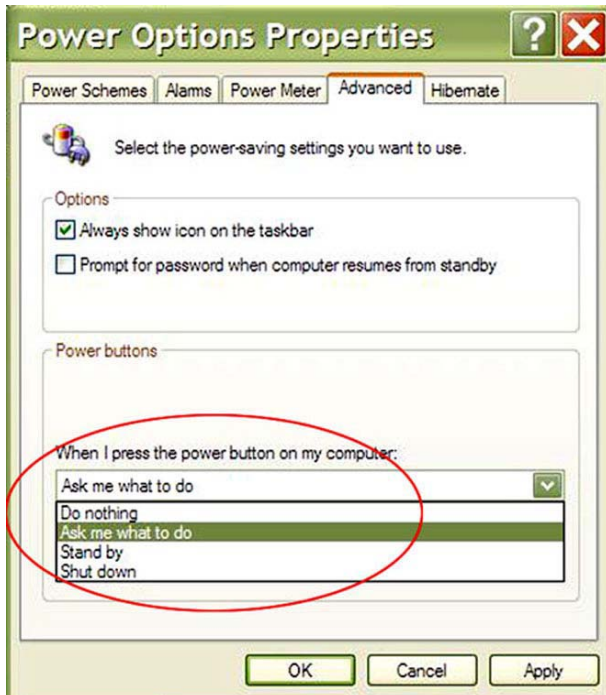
Power Options Properties

?

Power Schemes | Alarms | Power Meter | Advanced | Hibernate

Select the power-saving settings you want to use.

Options

Always show icon on the taskbar

Prompt for password when computer resumes from standby

Power buttons

When I press the power button on my computer:

Ask me what to do

Do nothing
Ask me what to do
Stand by
Shut down

OK | Cancel | Apply